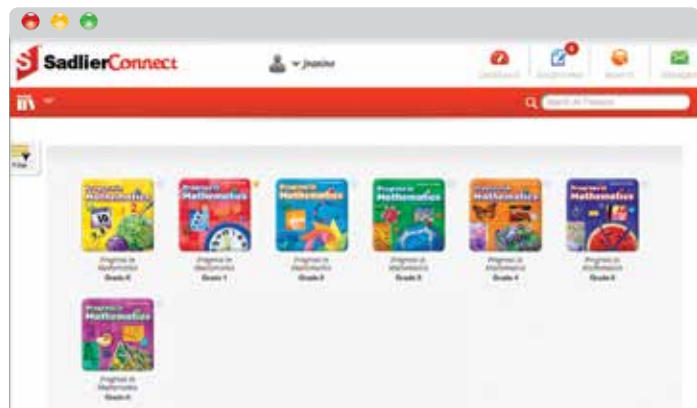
SadlierConnect

Jeanine

Dashboard

Assignments

Search

Messages

Search All Products

Filter

Progress in Mathematics

Progress in Mathematics
Grade K

Progress in Mathematics
Grade 1

Progress in Mathematics
Grade 2

Progress in Mathematics
Grade 3

Progress in Mathematics
Grade 4

Progress in Mathematics
Grade 5

Progress in Mathematics
Grade 6